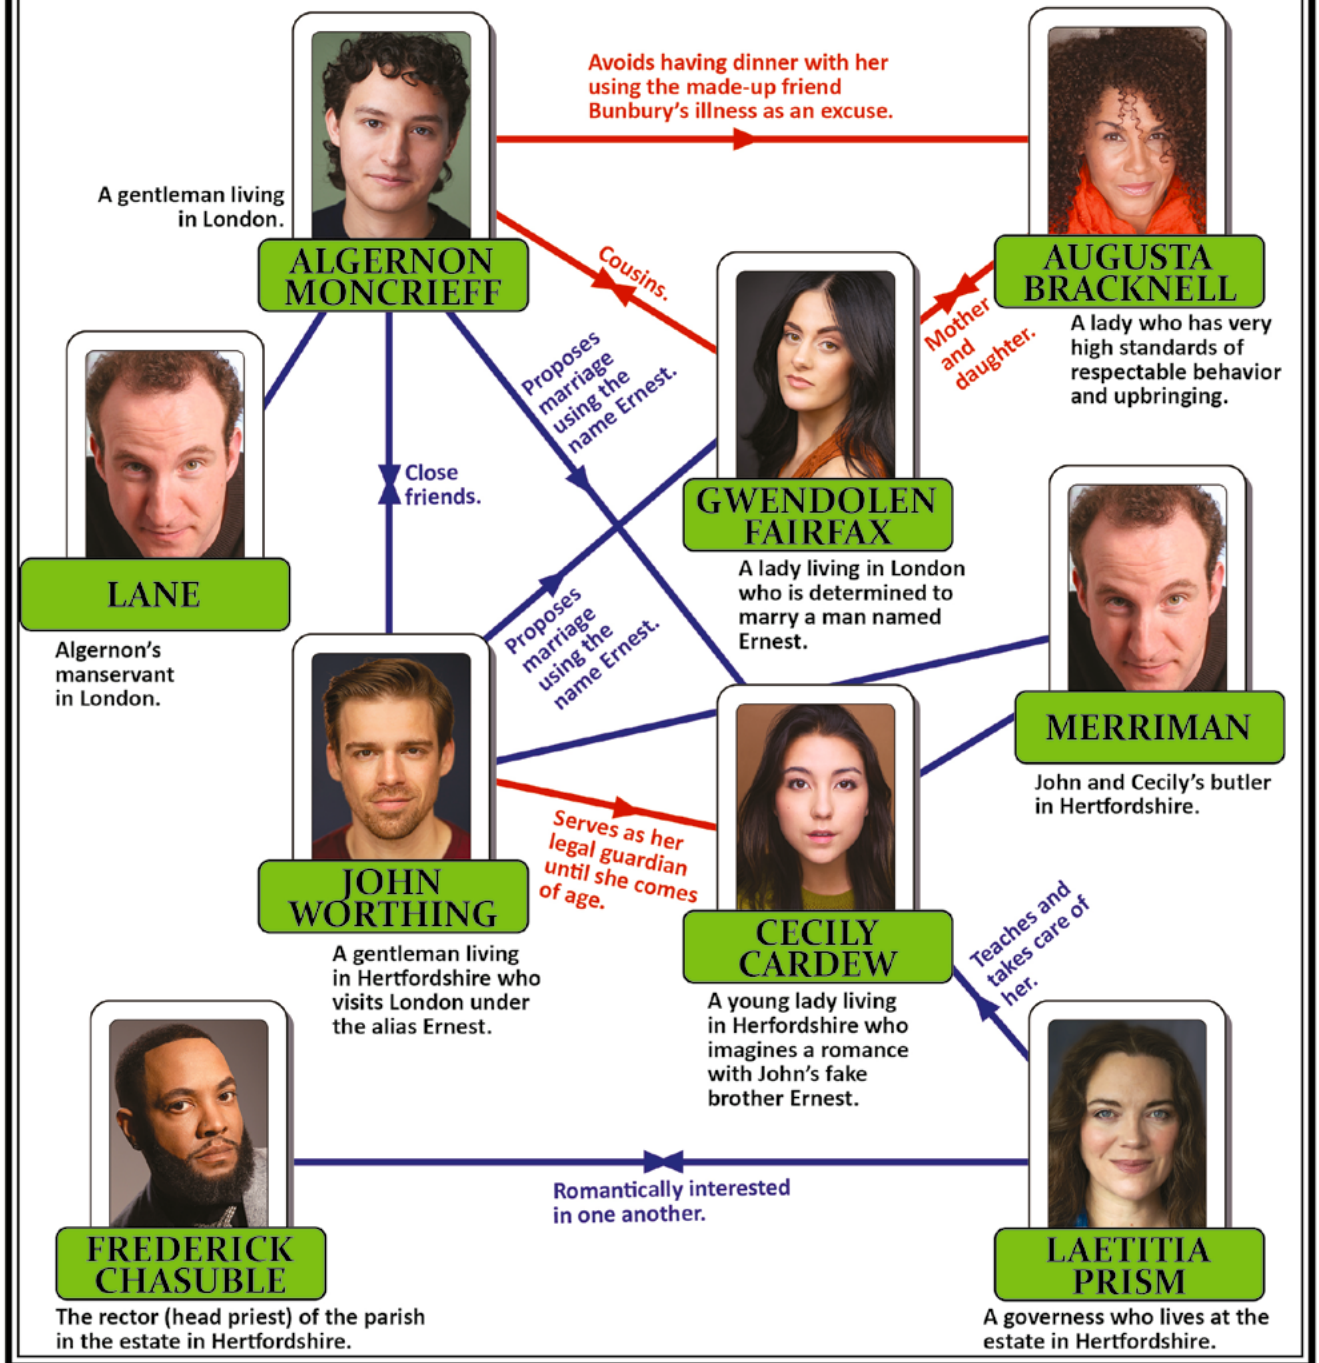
A gentleman living in London.

ALGERNON MONCRIEFF

Avoids having dinner with her using the made-up friend Bunbury's illness as an excuse.

AUGUSTA BRACKNELL

A lady who has very high standards of respectable behavior and upbringing.

Cousins.

Mother and daughter.

Proposes marriage using the name Ernest.

Close friends.

LANE

Algernon's manservant in London.

GWENDOLEN FAIRFAX

A lady living in London who is determined to marry a man named Ernest.

Proposes marriage using the name Ernest.

MERRIMAN

John and Cecily's butler in Hertfordshire.

JOHN WORTHING

A gentleman living in Hertfordshire who visits London under the alias Ernest.

Serves as her legal guardian until she comes of age.

CECILY CARDEW

A young lady living in Herfordshire who imagines a romance with John's fake brother Ernest.

Teaches and takes care of her.

FREDERICK CHASUBLE

The rector (head priest) of the parish in the estate in Hertfordshire.

Romantically interested in one another.

LAETITIA PRISM

A governess who lives at the estate in Hertfordshire.